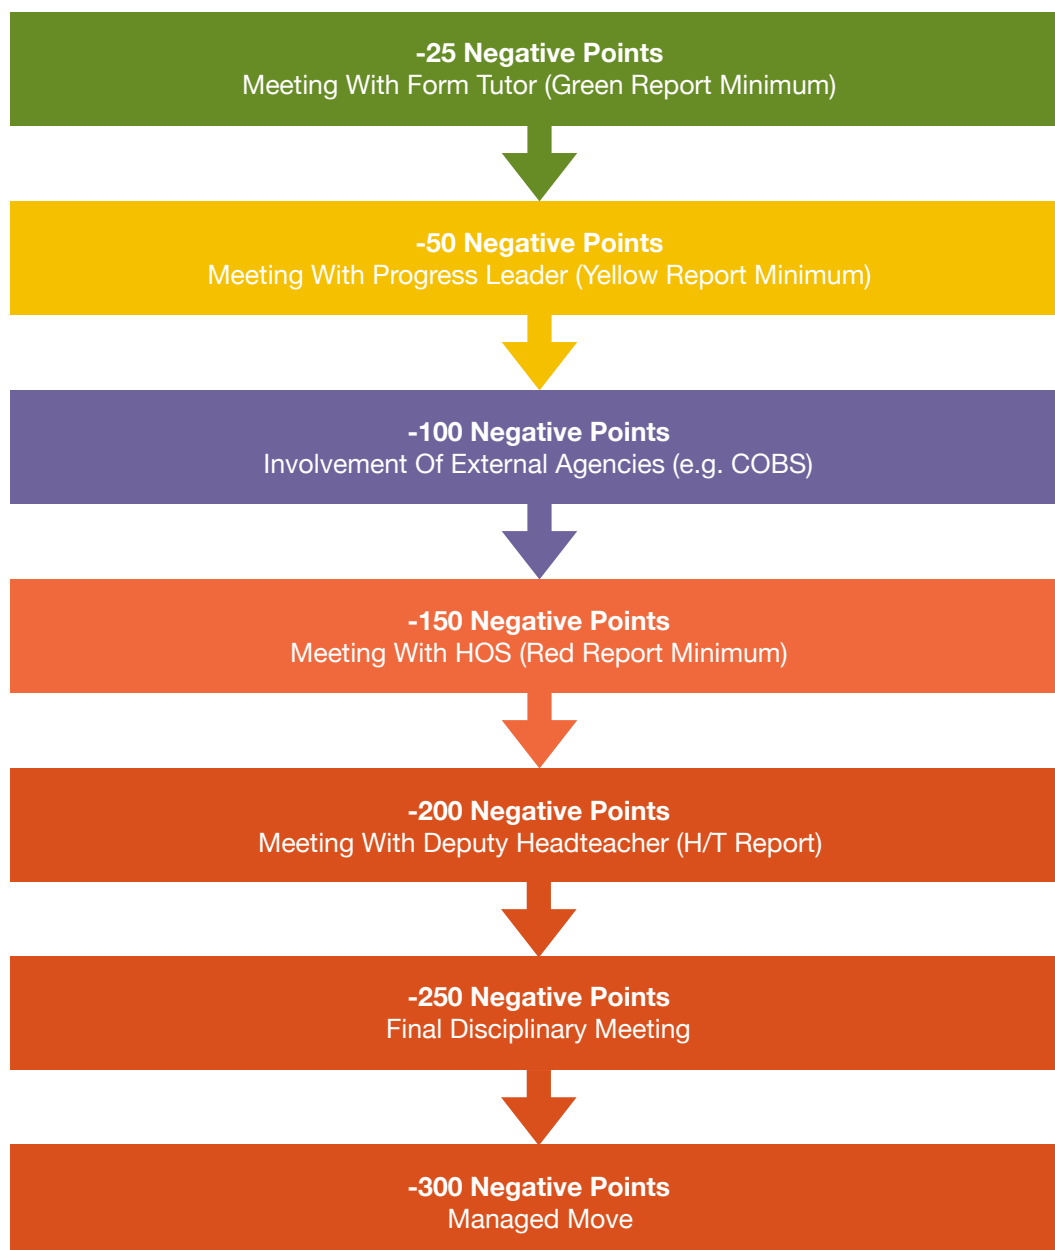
-25 Negative Points
Meeting With Form Tutor (Green Report Minimum)

-50 Negative Points
Meeting With Progress Leader (Yellow Report Minimum)

-100 Negative Points
Involvement Of External Agencies (e.g. COBS)

-150 Negative Points
Meeting With HOS (Red Report Minimum)

-200 Negative Points
Meeting With Deputy Headteacher (H/T Report)

-250 Negative Points
Final Disciplinary Meeting

-300 Negative Points
Managed Move